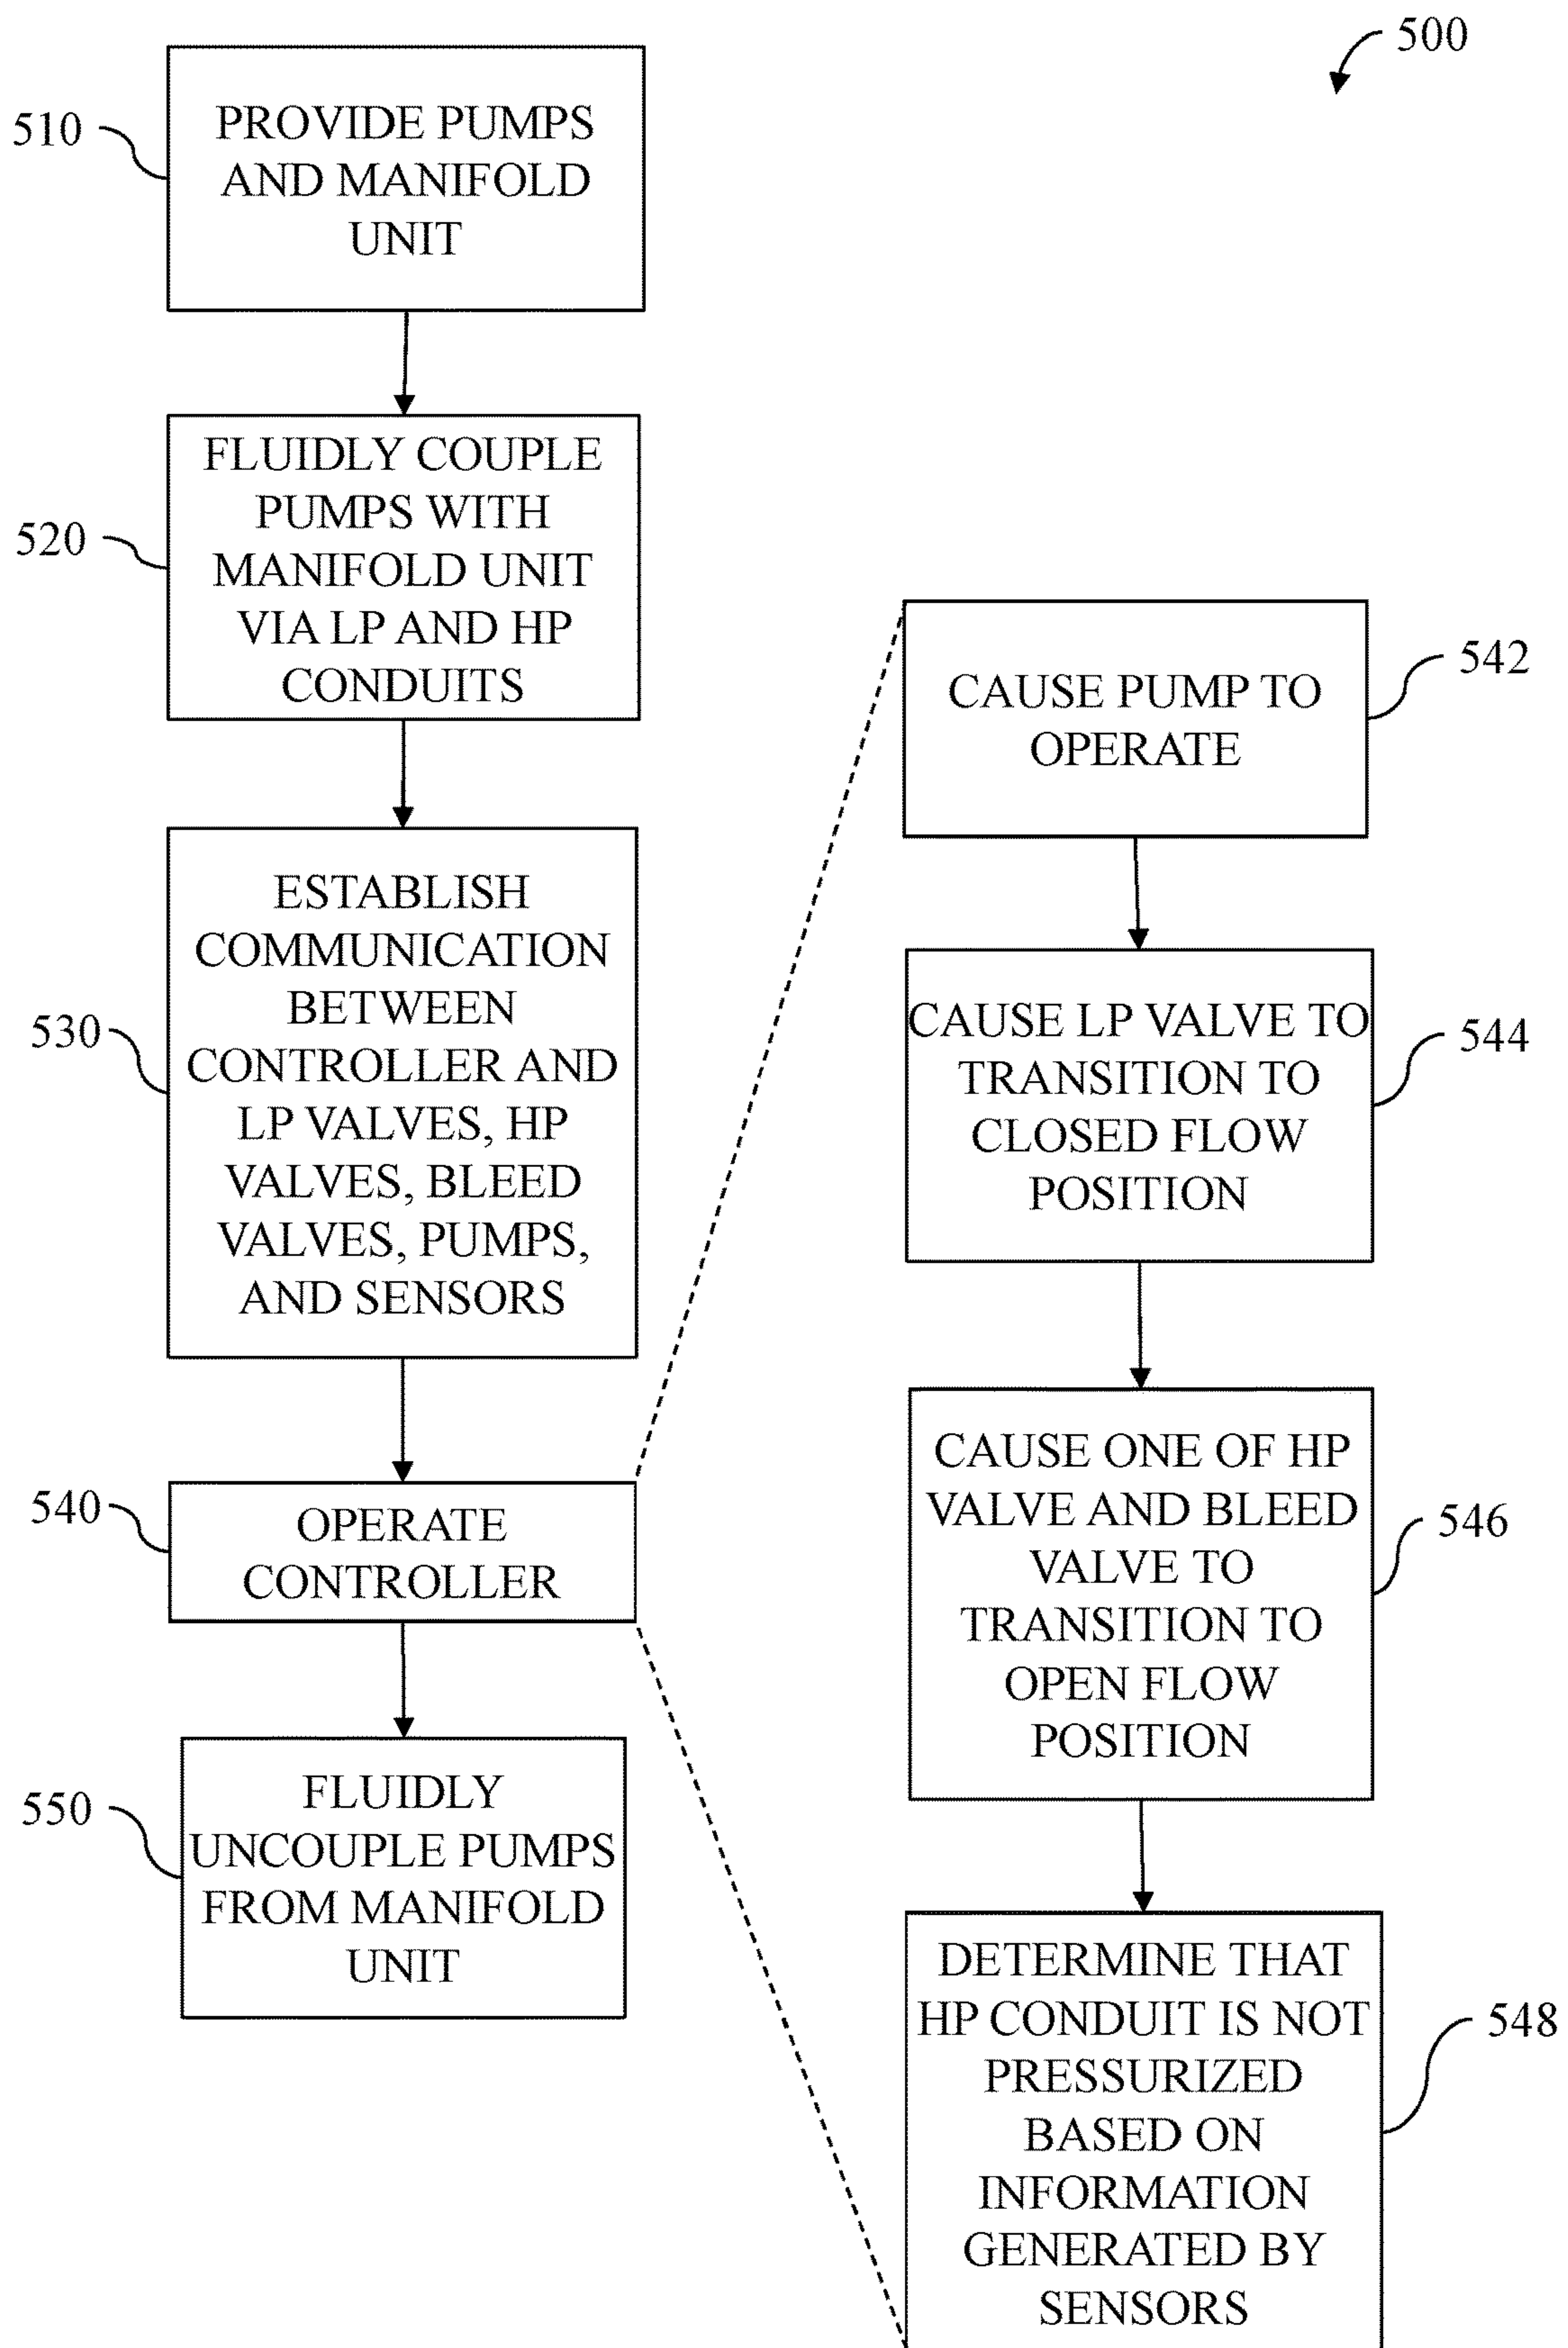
500

510 PROVIDE PUMPS AND MANIFOLD UNIT

520 FLUIDLY COUPLE PUMPS WITH MANIFOLD UNIT VIA LP AND HP CONDUITS

530 ESTABLISH COMMUNICATION BETWEEN CONTROLLER AND LP VALVES, HP VALVES, BLEED VALVES, PUMPS, AND SENSORS

540 OPERATE CONTROLLER

550 FLUIDLY UNCOUPLE PUMPS FROM MANIFOLD UNIT

CAUSE PUMP TO OPERATE 542

CAUSE LP VALVE TO TRANSITION TO CLOSED FLOW POSITION 544

CAUSE ONE OF HP VALVE AND BLEED VALVE TO TRANSITION TO OPEN FLOW POSITION 546

DETERMINE THAT HP CONDUIT IS NOT PRESSURIZED BASED ON INFORMATION GENERATED BY SENSORS 548